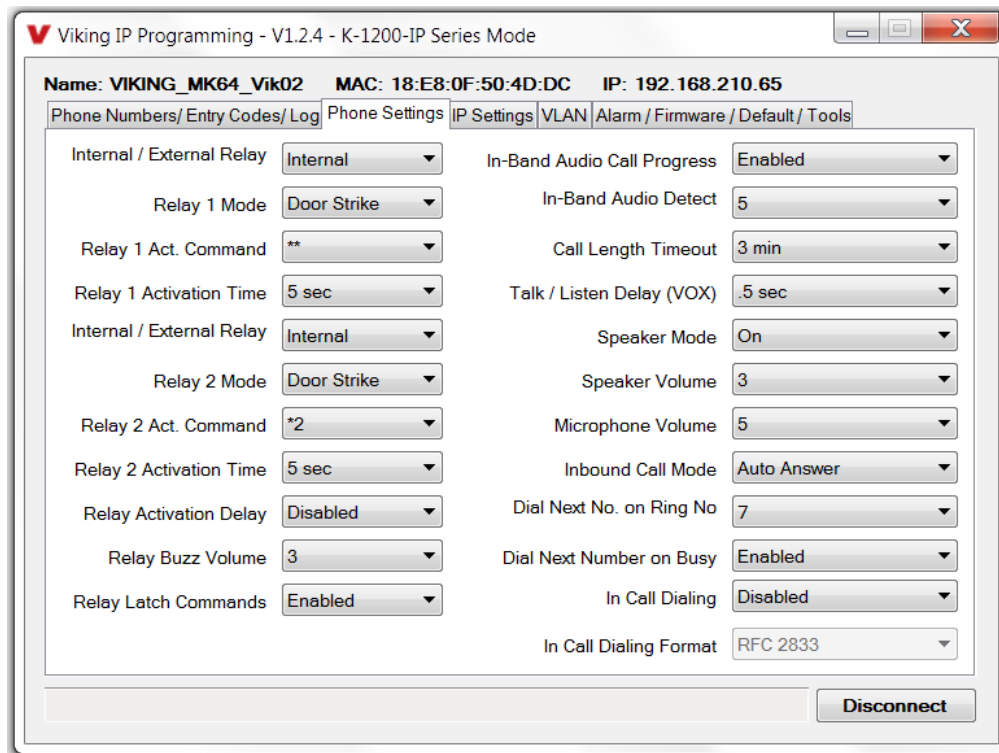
V Viking IP Programming - V1.2.4 - K-1200-IP Series Mode

Name: VIKING_MK64_Vik02 MAC: 18:E8:0F:50:4D:DC IP: 192.168.210.65

Phone Numbers/ Entry Codes/ Log | Phone Settings | IP Settings | VLAN | Alarm / Firmware / Default / Tools

Internal / External Relay: Internal
Relay 1 Mode: Door Strike
Relay 1 Act. Command: **
Relay 1 Activation Time: 5 sec
Internal / External Relay: Internal
Relay 2 Mode: Door Strike
Relay 2 Act. Command: *2
Relay 2 Activation Time: 5 sec
Relay Activation Delay: Disabled
Relay Buzz Volume: 3
Relay Latch Commands: Enabled

In-Band Audio Call Progress: Enabled
In-Band Audio Detect: 5
Call Length Timeout: 3 min
Talk / Listen Delay (VOX): .5 sec
Speaker Mode: On
Speaker Volume: 3
Microphone Volume: 5
Inbound Call Mode: Auto Answer
Dial Next No. on Ring No: 7
Dial Next Number on Busy: Enabled
In Call Dialing: Disabled
In Call Dialing Format: RFC 2833

Disconnect